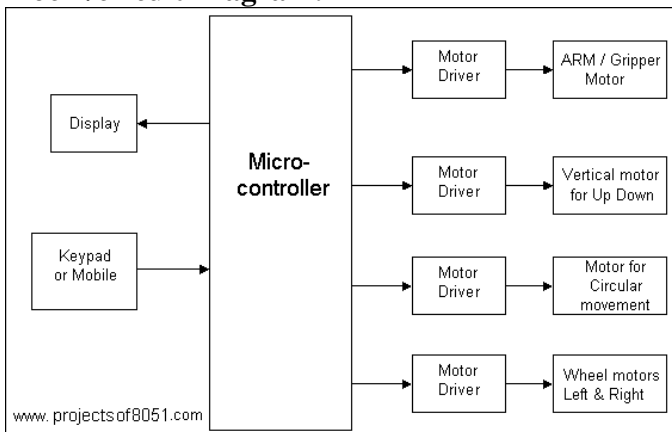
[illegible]

Display

Keypad or Mobile

Micro-controller

Motor Driver

ARM / Gripper Motor

Motor Driver

Vertical motor for Up Down

Motor Driver

Motor for Circular movement

Motor Driver

Wheel motors Left & Right

www. projectsof8051.com